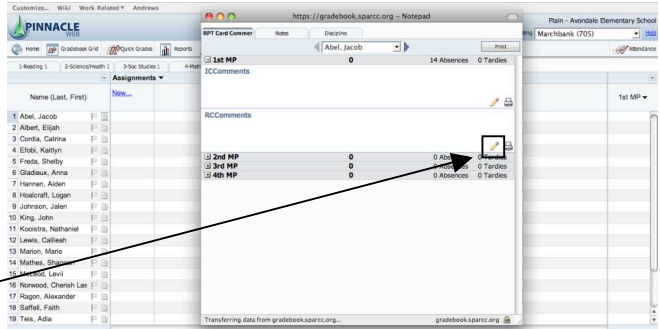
Customize... Wiki Work Related ▾ Andrews

PINNACLE WEB

Home Gradebook Grid Quick Grades Reports

1-Reading 1 2-Science/Health 1 3-Soc Studies 1 4-Mat

Assignments ▾

Name (Last, First)

New...

1 Abel, Jacob
2 Albert, Elijah
3 Cordia, Catrina
4 Efobi, Kaitlyn
5 Freda, Shelby
6 Gladieux, Anna
7 Hannen, Aiden
8 Hoalcraft, Logan
9 Johnson, Jalen
10 King, John
11 Kooistra, Nathaniel
12 Lewis, Callieah
13 Marion, Mario
14 Mathes, Shannon
15 McLeod, Levii
16 Norwood, Cherish Lee
17 Ragon, Alexander
18 Saffell, Faith
19 Teis, Adia

https://gradebook.sparcc.org - Notepad

RPT Card Commer Notes Discipline

Abel, Jacob

Print

1st MP 0 14 Absences 0 Tardies

ICComments

RCComments

2nd MP 0 0 Absences 0 Tardies
3rd MP 0 0 Absences 0 Tardies
4th MP 0 0 Absences 0 Tardies

Transferring data from gradebook.sparcc.org... gradebook.sparcc.org

Plain - Avondale Elementary School

Marchbank (705)

Help

Attendance

1st MP ▾